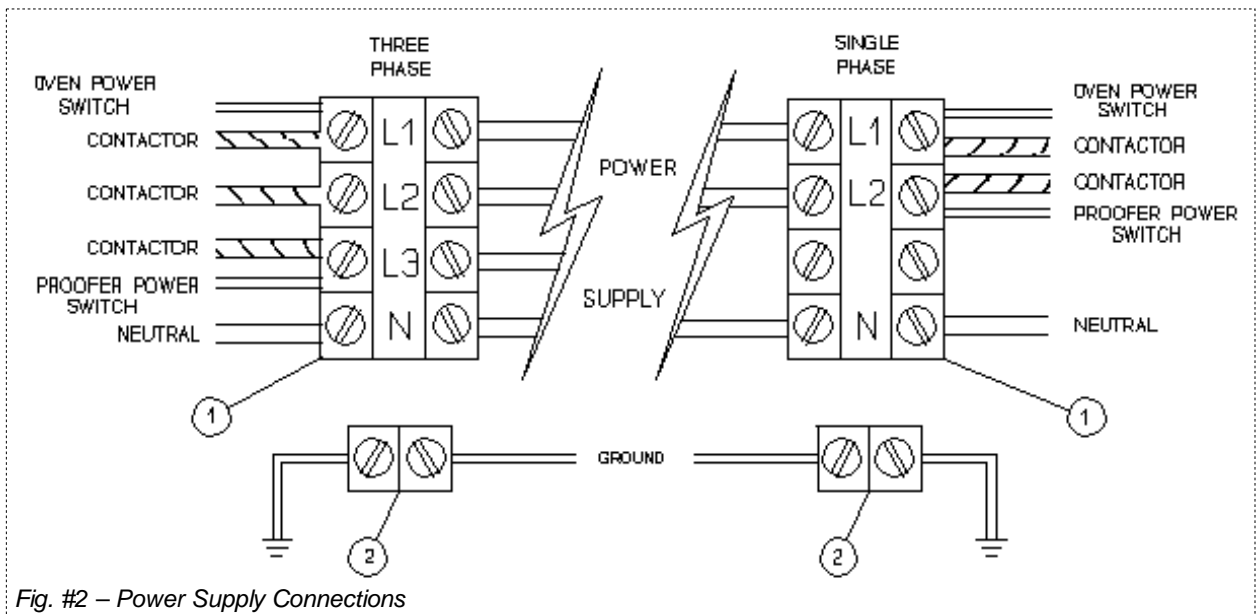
THREE PHASE

OVEN POWER SWITCH

CONTACTOR

CONTACTOR

CONTACTOR

PROOFER POWER SWITCH

NEUTRAL

L1

L2

L3

N

POWER

SUPPLY

SINGLE PHASE

L1

L2

N

OVEN POWER SWITCH

CONTACTOR

CONTACTOR

PROOFER POWER SWITCH

NEUTRAL

1

1

GROUND

2

2

Fig. #2 – Power Supply Connections